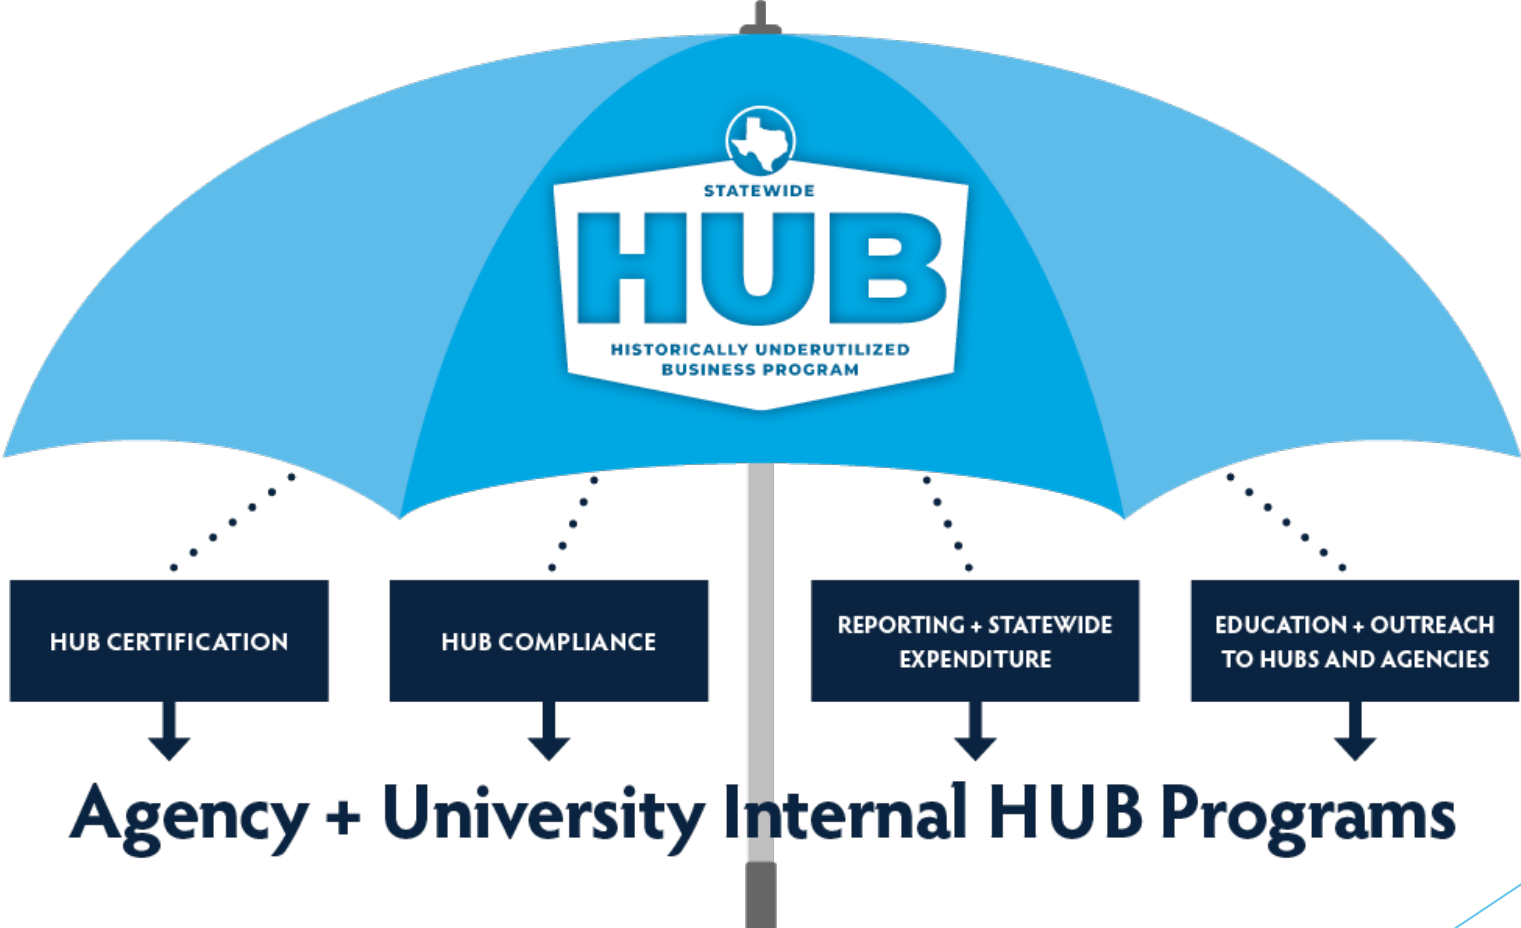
STATEWIDE
HUB
HISTORICALLY UNDERUTILIZED BUSINESS PROGRAM

HUB CERTIFICATION

HUB COMPLIANCE

REPORTING + STATEWIDE EXPENDITURE

EDUCATION + OUTREACH TO HUBS AND AGENCIES

Agency + University Internal HUB Programs